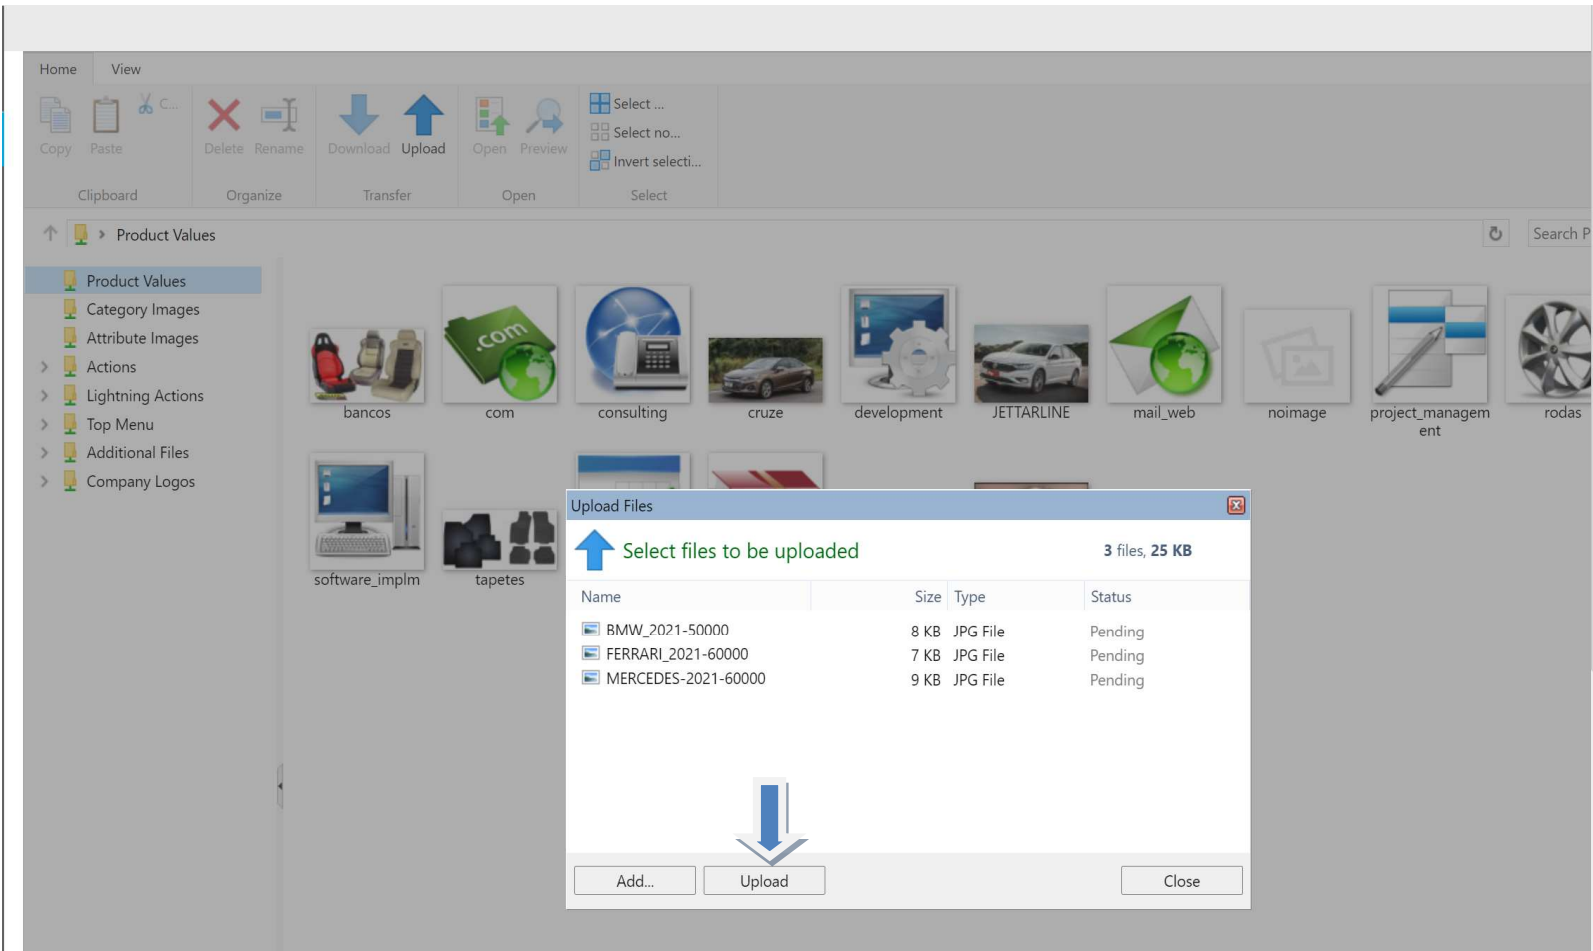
Home View

Copy Paste C...

Delete Rename

Download Upload

Open Preview

Select ...
Select no...
Invert selecti...

Clipboard Organize Transfer Open Select

Product Values

Search P

Product Values
Category Images
Attribute Images
Actions
Lightning Actions
Top Menu
Additional Files
Company Logos

bancos com consulting cruze development JETTARLINE mail_web noimage project_management rodas

software_implm tapetes

Upload Files

Select files to be uploaded

3 files, 25 KB

| Name | Size | Type | Status |
|---|---|---|---|
| BMW_2021-50000 | 8 KB | JPG File | Pending |
| FERRARI_2021-60000 | 7 KB | JPG File | Pending |
| MERCEDES-2021-60000 | 9 KB | JPG File | Pending |

Add... Upload Close